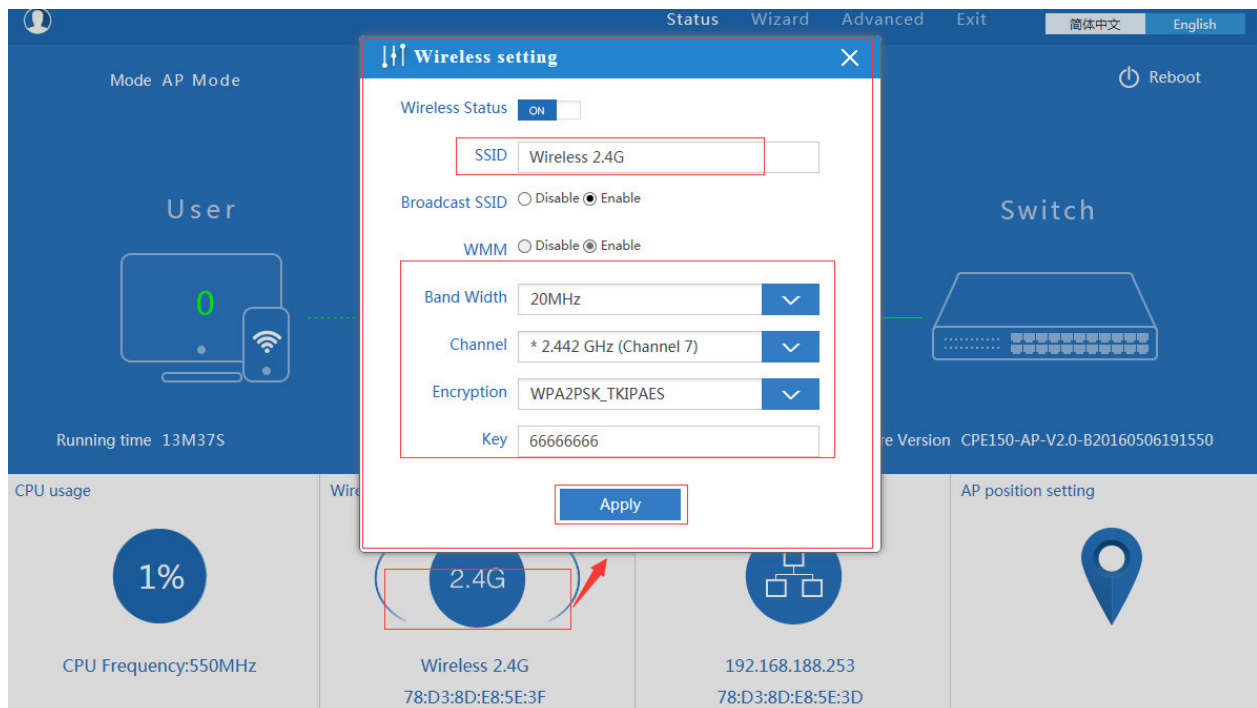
Status Wizard Advanced Exit 简体中文 English

Mode AP Mode

Reboot

User

0

Switch

Running time 13M37S

re Version CPE150-AP-V2.0-B20160506191550

Wireless setting

Wireless Status ON

SSID Wireless 2.4G

Broadcast SSID Disable Enable

WMM Disable Enable

Band Width 20MHz

Channel * 2.442 GHz (Channel 7)

Encryption WPA2PSK_TKIPAES

Key 66666666

Apply

CPU usage

1%

CPU Frequency:550MHz

Wir

2.4G

Wireless 2.4G

78:D3:8D:E8:5E:3F

192.168.188.253

78:D3:8D:E8:5E:3D

AP position setting